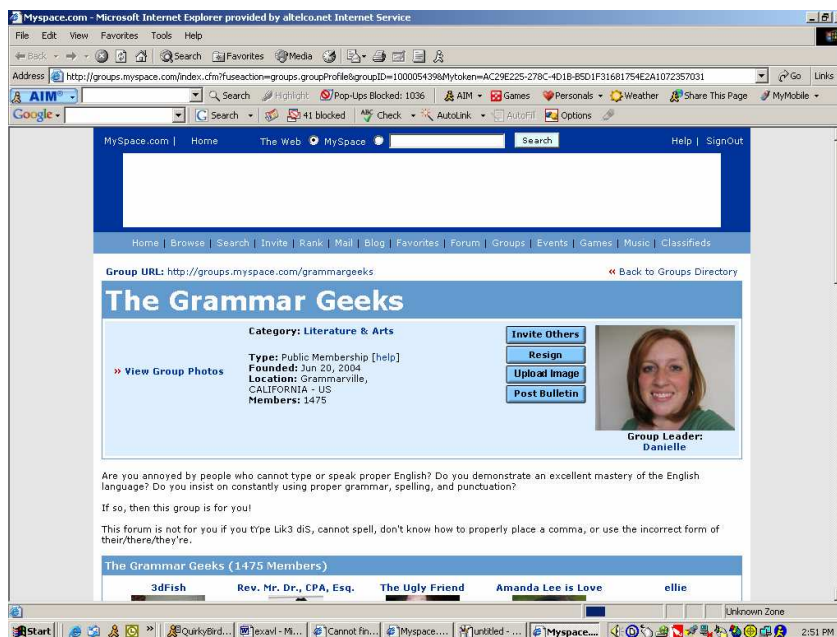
Myspace.com - Microsoft Internet Explorer provided by altelco.net Internet Service

File Edit View Favorites Tools Help

Back Search Favorites Media

Address http://groups.myspace.com/index.cfm?fuseaction=groups.groupProfile&groupID=100005439&Mytoken=AC29E225-278C-4D1B-B5D1F31681754E2A1072357031 Go Links

AIM Search Highlight Pop-Ups Blocked: 1036 AIM Games Personals Weather Share This Page MyMobile

Google Search 41 blocked Check AutoLink AutoFill Options

MySpace.com | Home The Web MySpace Search Help | SignOut

Home | Browse | Search | Invite | Rank | Mail | Blog | Favorites | Forum | Groups | Events | Games | Music | Classifieds

Group URL: http://groups.myspace.com/grammargeeks « Back to Groups Directory

The Grammar Geeks

» View Group Photos

Category: Literature & Arts

Type: Public Membership [help]
Founded: Jun 20, 2004
Location: Grammarville, CALIFORNIA - US
Members: 1475

Invite Others
Resign
Upload Image
Post Bulletin

Group Leader:
Danielle

Are you annoyed by people who cannot type or speak proper English? Do you demonstrate an excellent mastery of the English language? Do you insist on constantly using proper grammar, spelling, and punctuation?

If so, then this group is for you!

This forum is not for you if you tYpe Lik3 diS, cannot spell, don't know how to properly place a comma, or use the incorrect form of their/there/they're.

The Grammar Geeks (1475 Members)

3dFish Rev. Mr. Dr., CPA, Esq. The Ugly Friend Amanda Lee is Love ellie

Unknown Zone

Start QuirkyBird... exavl - Mi... Cannot fin... Myspace.... untitled - ... Myspace.... 2:51 PM